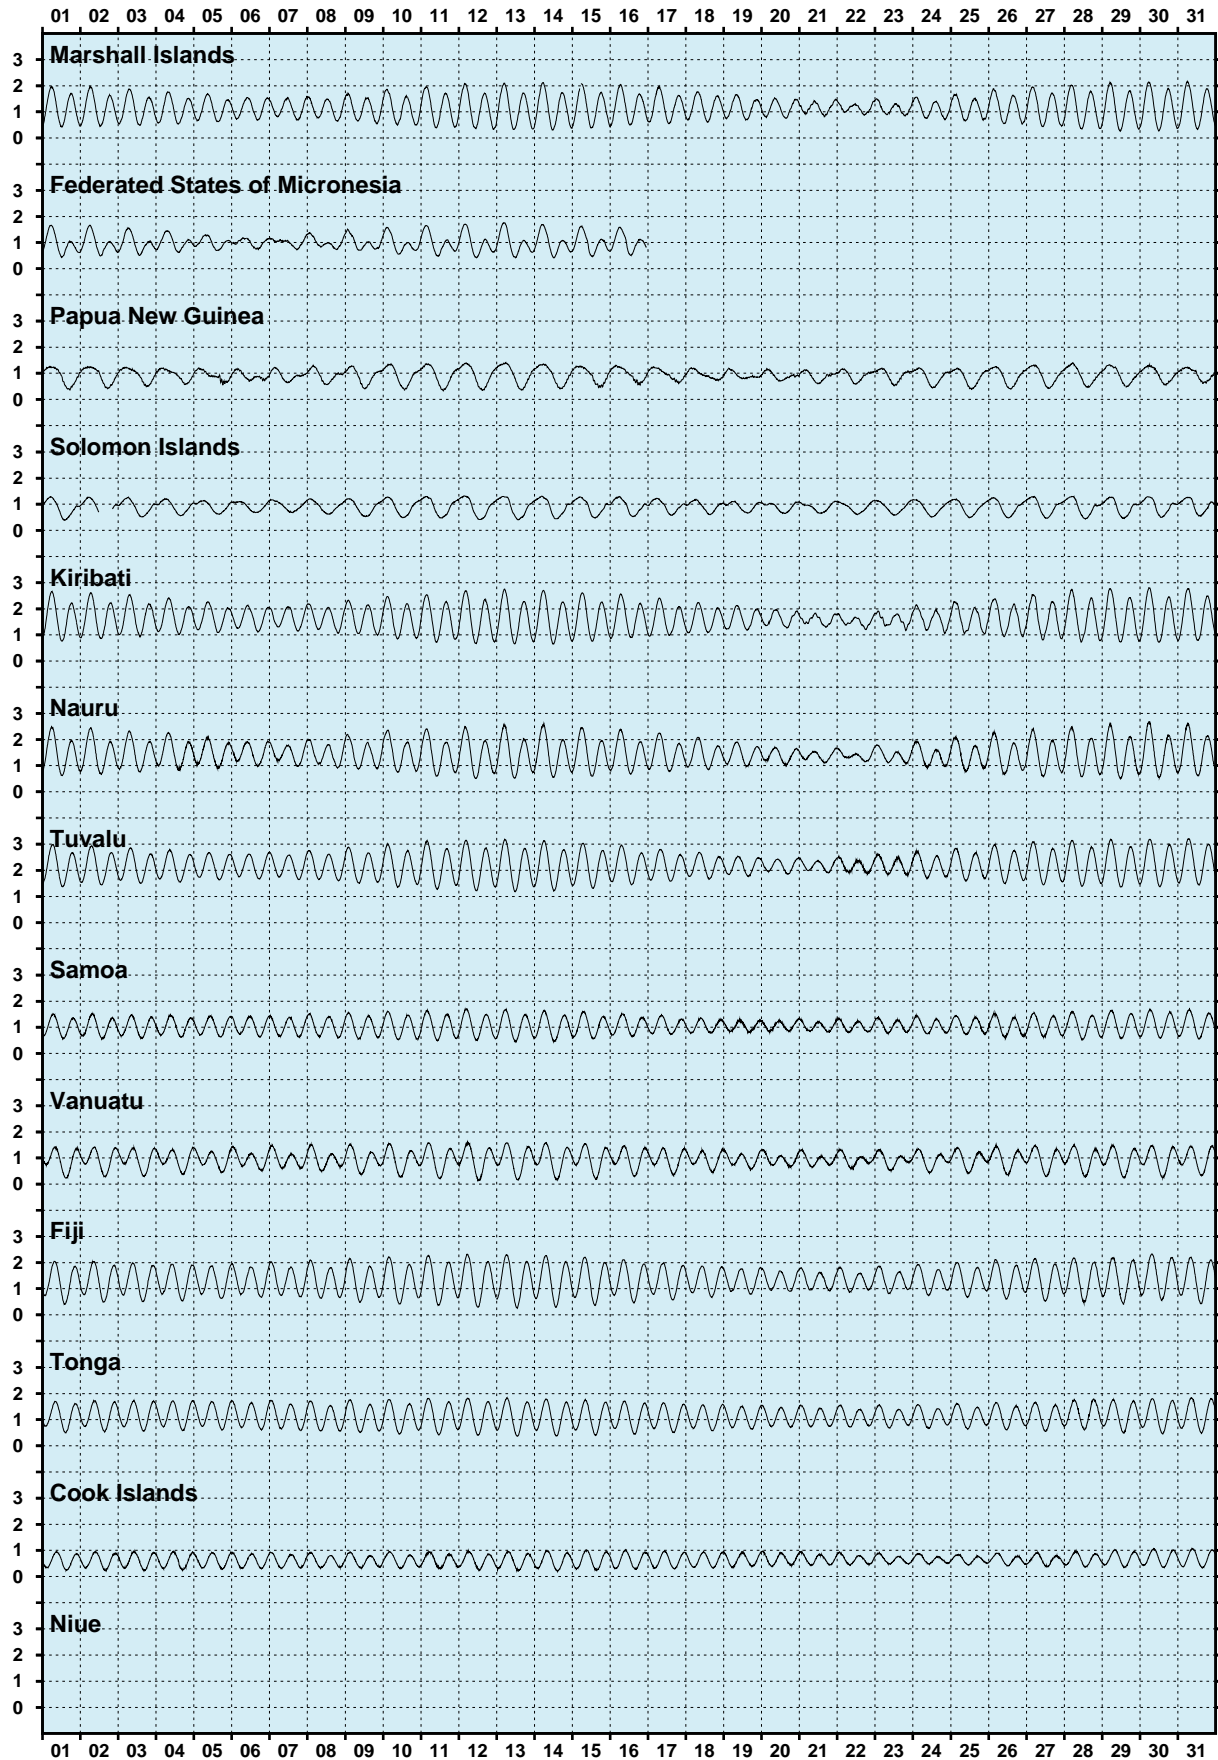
01 02 03 04 05 06 07 08 09 10 11 12 13 14 15 16 17 18 19 20 21 22 23 24 25 26 27 28 29 30 31

Marshall Islands
3
2
1
0

Federated States of Micronesia
3
2
1
0

Papua New Guinea
3
2
1
0

Solomon Islands
3
2
1
0

Kiribati
3
2
1
0

Nauru
3
2
1
0

Tuvalu
3
2
1
0

Samoa
3
2
1
0

Vanuatu
3
2
1
0

Fiji
3
2
1
0

Tonga
3
2
1
0

Cook Islands
3
2
1
0

Niue
3
2
1
0

01 02 03 04 05 06 07 08 09 10 11 12 13 14 15 16 17 18 19 20 21 22 23 24 25 26 27 28 29 30 31